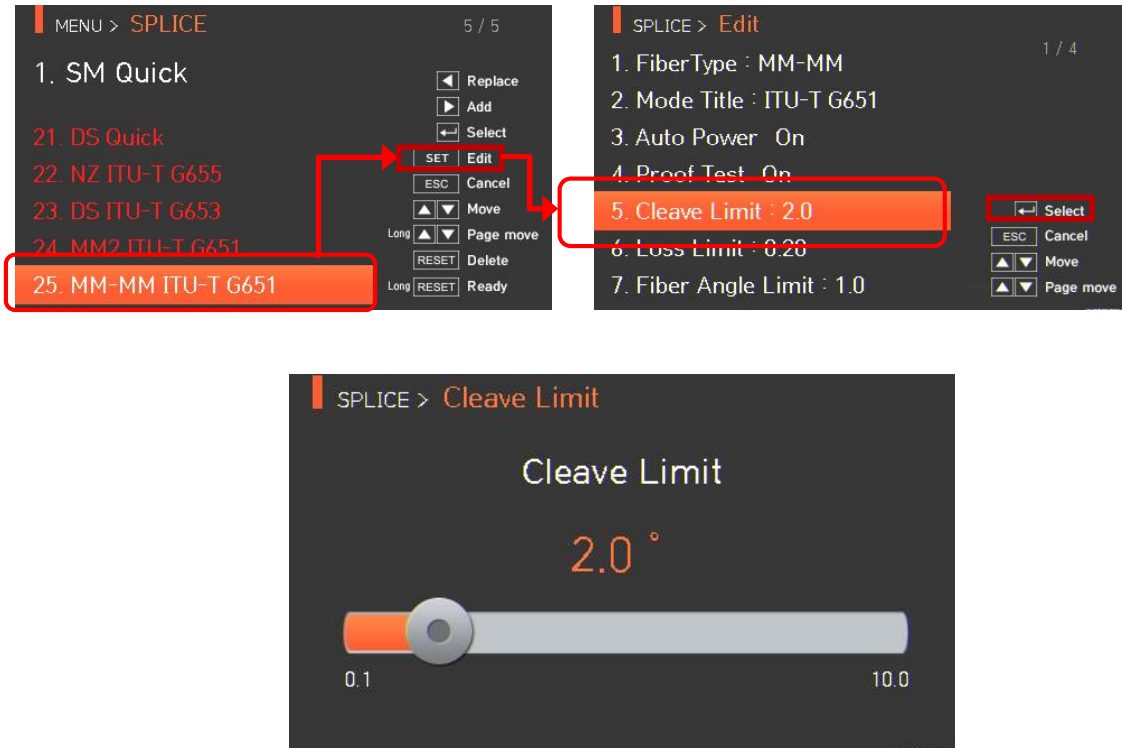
MENU > SPLICE 5 / 5

1. SM Quick

21. DS Quick
22. NZ ITU-T G655
23. DS ITU-T G653
24. MM2 ITU-T G651
25. MM-MM ITU-T G651

◀ Replace
▶ Add
↵ Select
SET Edit
ESC Cancel
▲▼ Move
Long ▲▼ Page move
RESET Delete
Long RESET Ready

SPLICE > Edit 1 / 4

1. FiberType : MM-MM
2. Mode Title : ITU-T G651
3. Auto Power On
4. Proof Test On
5. Cleave Limit : 2.0
6. Loss Limit : 0.20
7. Fiber Angle Limit : 1.0

↵ Select
ESC Cancel
▲▼ Move
▲▼ Page move

SPLICE > Cleave Limit

Cleave Limit

2.0 °

0.1

10.0